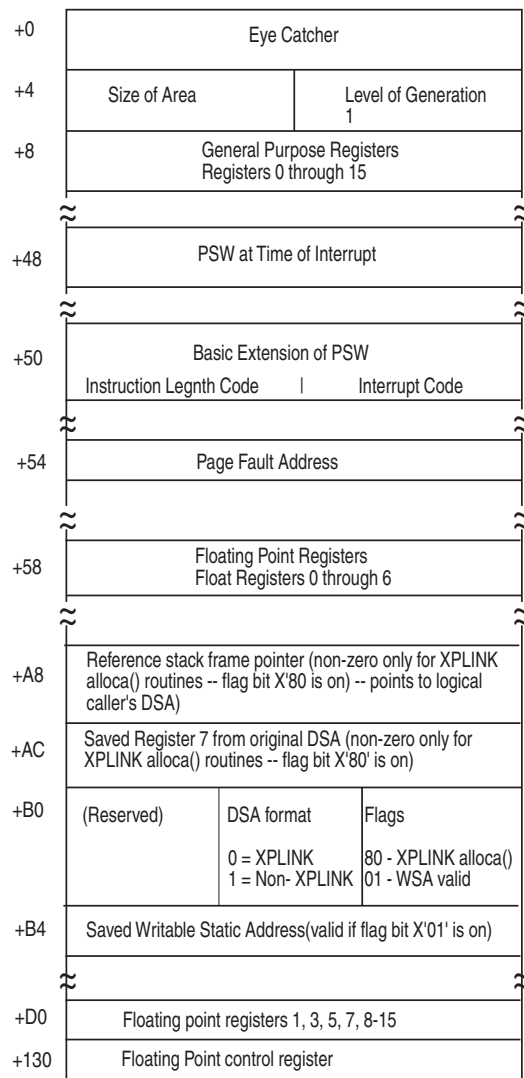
+0
Eye Catcher

+4
Size of Area
Level of Generation
1

+8
General Purpose Registers
Registers 0 through 15

+48
PSW at Time of Interrupt

+50
Basic Extension of PSW
Instruction Legnth Code | Interrupt Code

+54
Page Fault Address

+58
Floating Point Registers
Float Registers 0 through 6

+A8
Reference stack frame pointer (non-zero only for XPLINK alloca() routines -- flag bit X'80 is on) -- points to logical caller's DSA)

+AC
Saved Register 7 from original DSA (non-zero only for XPLINK alloca() routines -- flag bit X'80' is on)

+B0
(Reserved)
DSA format

0 = XPLINK
1 = Non- XPLINK
Flags

80 - XPLINK alloca()
01 - WSA valid

+B4
Saved Writable Static Address(valid if flag bit X'01' is on)

+D0
Floating point registers 1, 3, 5, 7, 8-15

+130
Floating Point control register